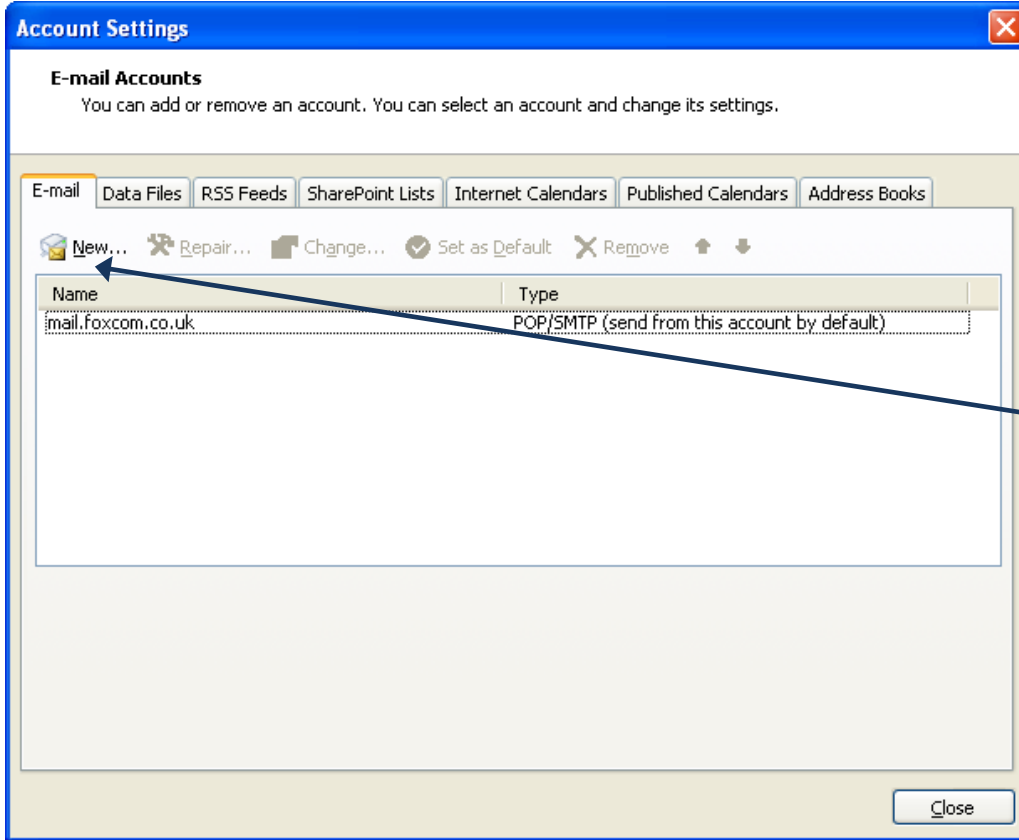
Account Settings

E-mail Accounts
You can add or remove an account. You can select an account and change its settings.

E-mail | Data Files | RSS Feeds | SharePoint Lists | Internet Calendars | Published Calendars | Address Books

New... Repair... Change... Set as Default Remove

| Name | Type |
|---|---|
| mail.foxcom.co.uk | POP/SMTP (send from this account by default) |

Close